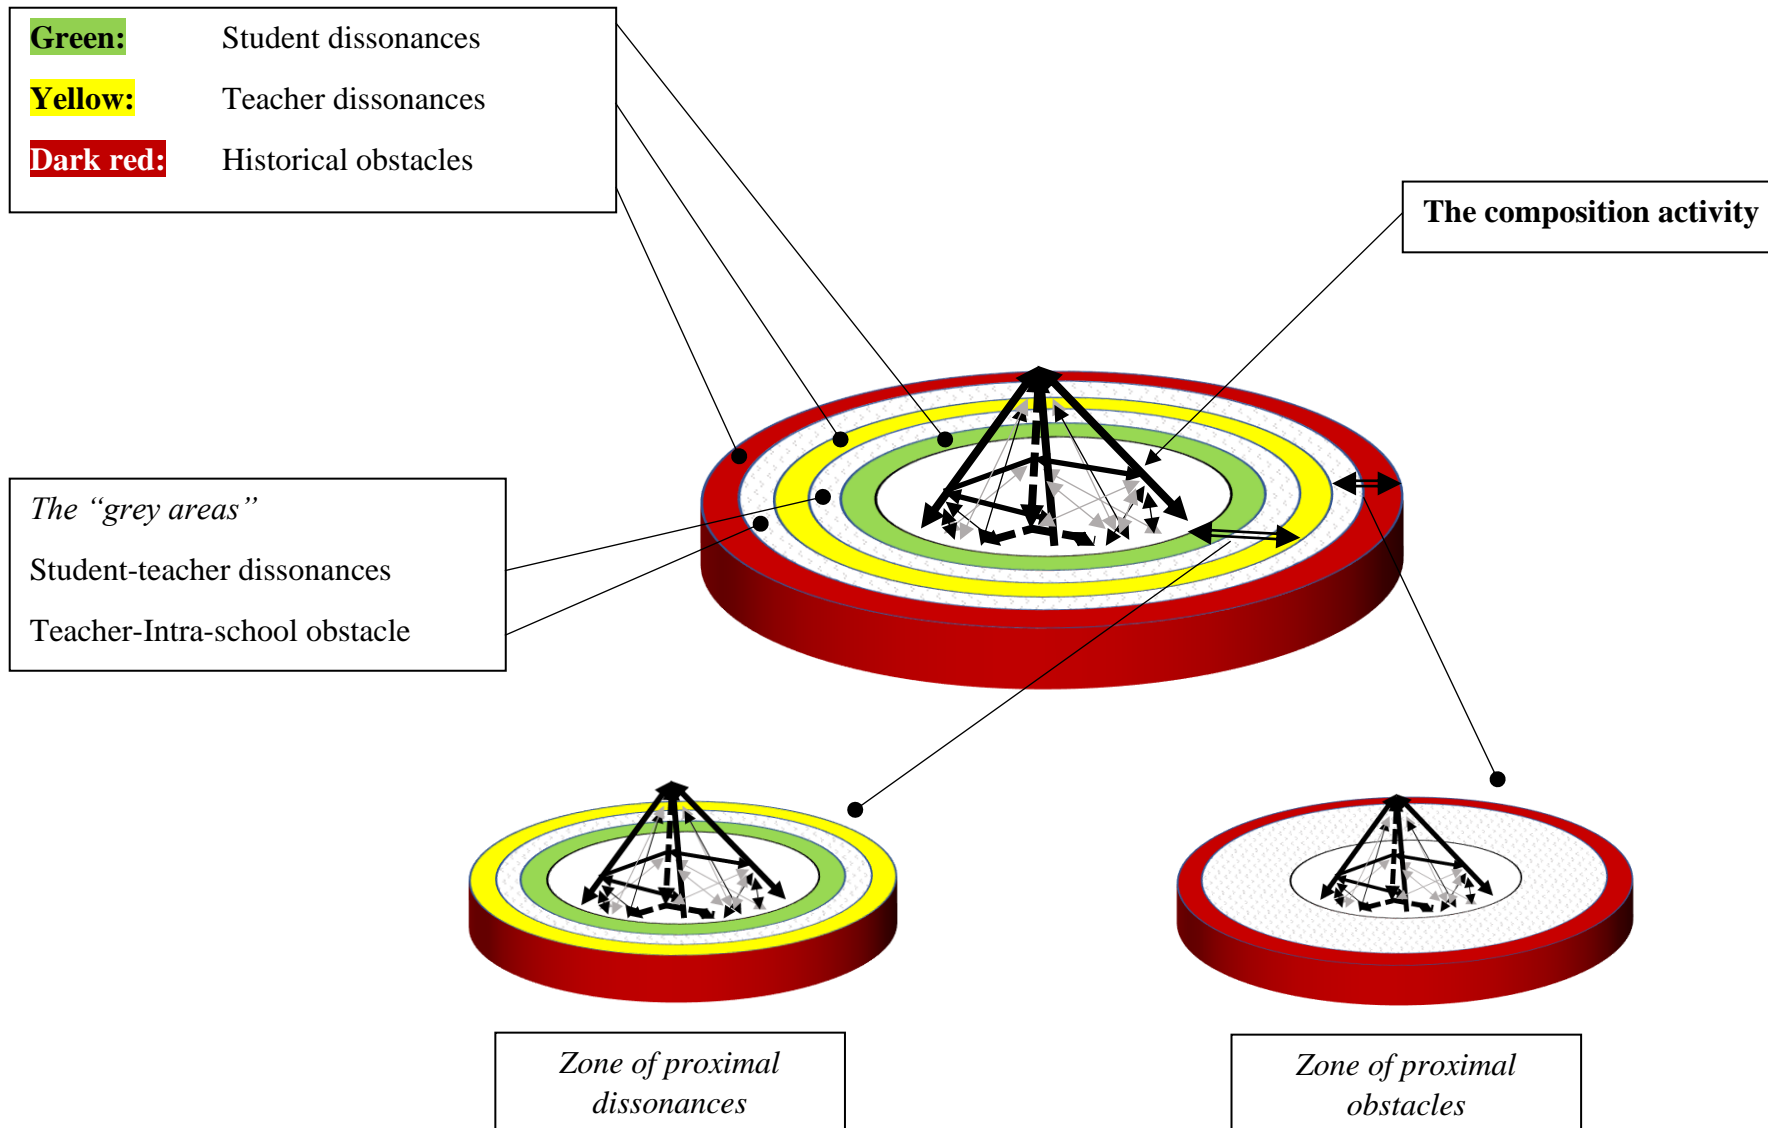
Green: Student dissonances

Yellow: Teacher dissonances

Dark red: Historical obstacles

The composition activity

*The "grey areas"*

Student-teacher dissonances

Teacher-Intra-school obstacle

*Zone of proximal dissonances*

*Zone of proximal obstacles*